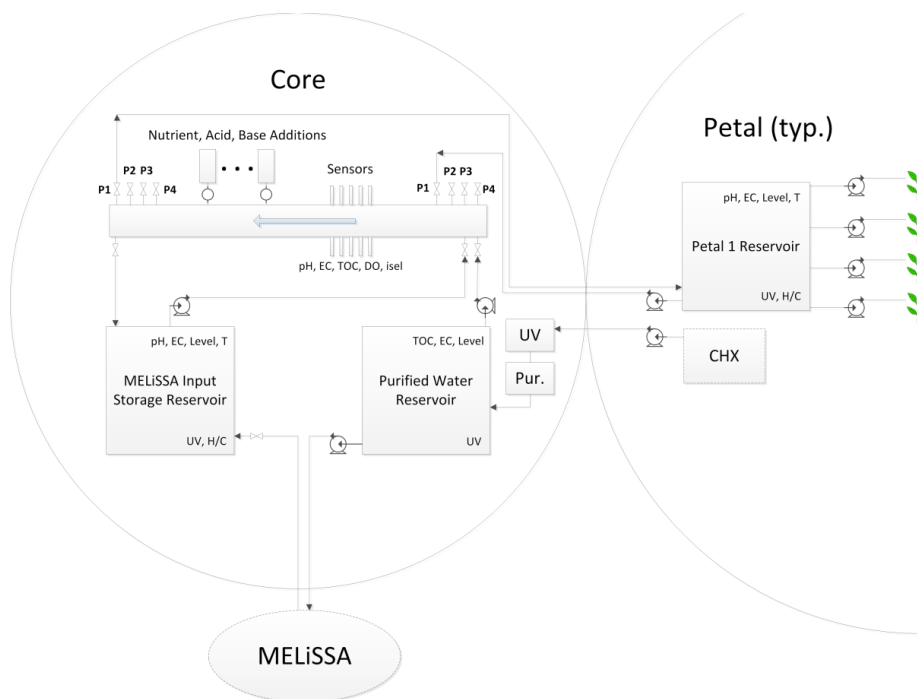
Core

Petal (typ.)

Nutrient, Acid, Base Additions

Sensors

P1 P2 P3 P4

P1 P2 P3 P4

pH, EC, TOC, DO, isel

pH, EC, Level, T

Petal 1 Reservoir

UV, H/C

pH, EC, Level, T

MELiSSA Input Storage Reservoir

UV, H/C

TOC, EC, Level

Purified Water Reservoir

UV

UV

Pur.

CHX

MELiSSA